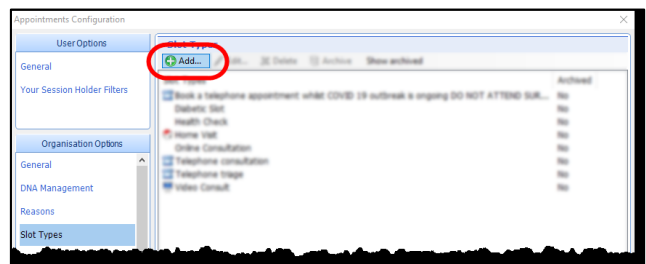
Appointments Configuration

User Options

General

Your Session Holder Filters

Organisation Options

General

DNA Management

Reasons

Slot Types

Slot Types

Add... Edit... Delete Archive Show archived

Name | Archived

| Name | Archived |
|---|---|
| Book a telephone appointment whilst COVID 19 outbreak is ongoing DO NOT ATTEND SUR... | No |
| Diabetic Slot | No |
| Health Check | No |
| Home Visit | No |
| Online Consultation | No |
| Telephone consultation | No |
| Telephone triage | No |
| Video Consult | No |